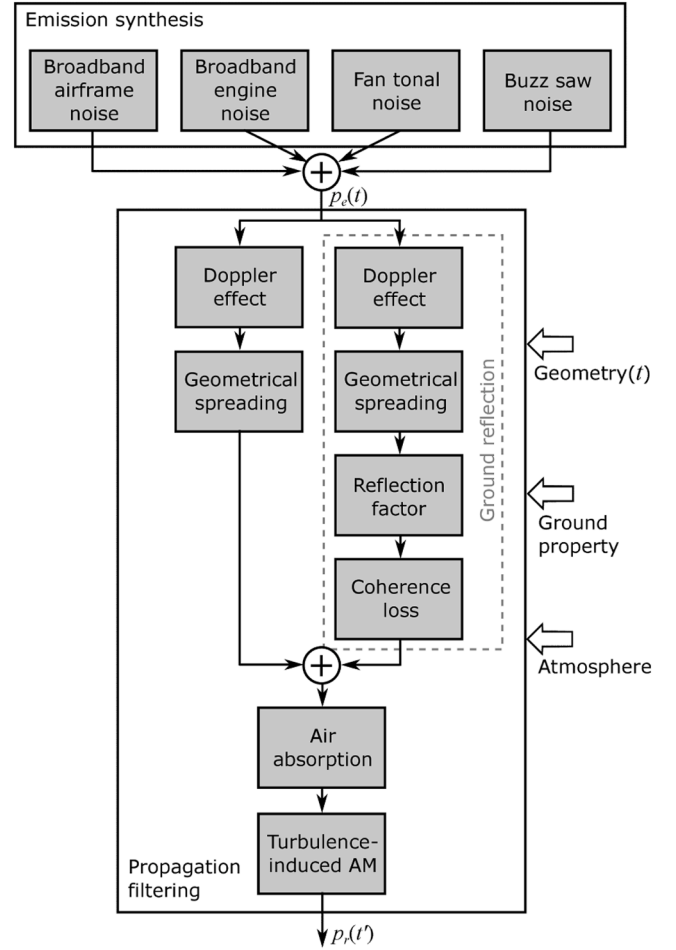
Emission synthesis

Broadband airframe noise

Broadband engine noise

Fan tonal noise

Buzz saw noise

$+$

$p_e(t)$

Doppler effect

Geometrical spreading

Doppler effect

Geometrical spreading

Reflection factor

Coherence loss

Ground reflection

Geometry($t$)

Ground property

Atmosphere

$+$

Air absorption

Turbulence-induced AM

Propagation filtering

$p_r(t')$